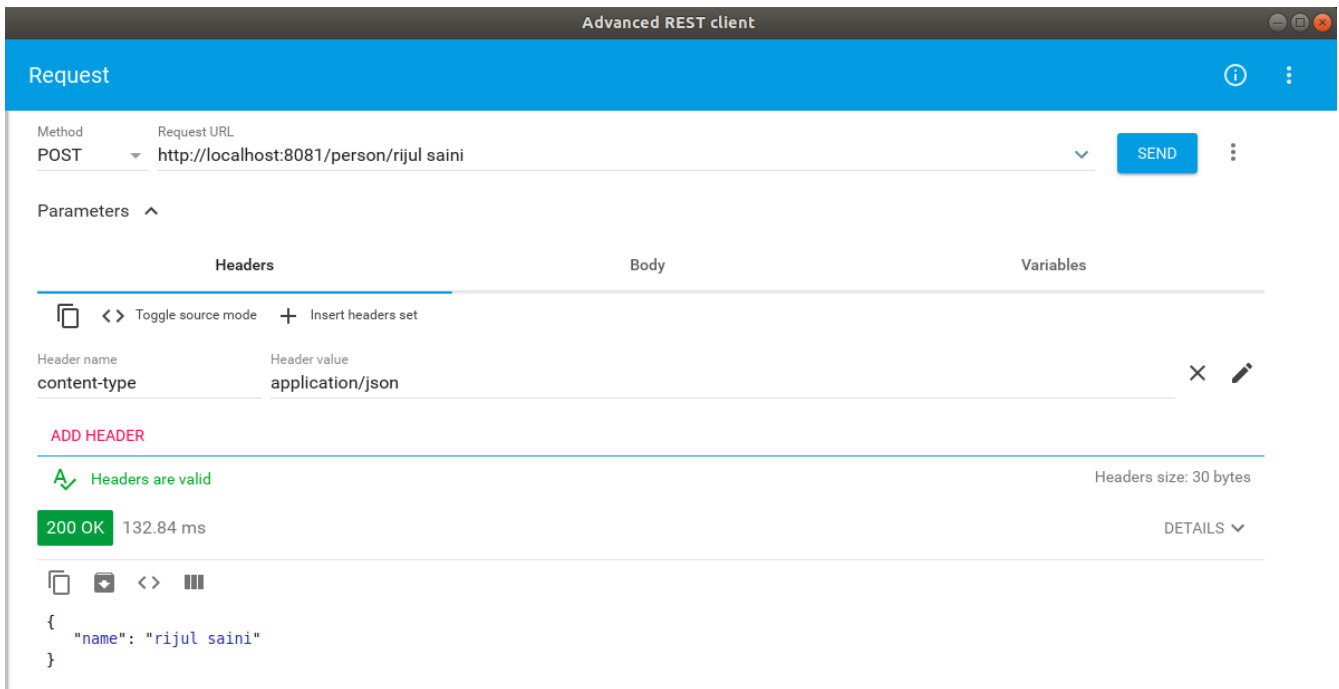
Advanced REST client

Request

Method
POST

Request URL
http://localhost:8081/person/rijul saini

SEND

Parameters

Headers

Body

Variables

Toggle source mode

Insert headers set

Header name
content-type

Header value
application/json

ADD HEADER

Headers are valid

Headers size: 30 bytes

200 OK

132.84 ms

DETAILS

{
"name": "rijul saini"
}